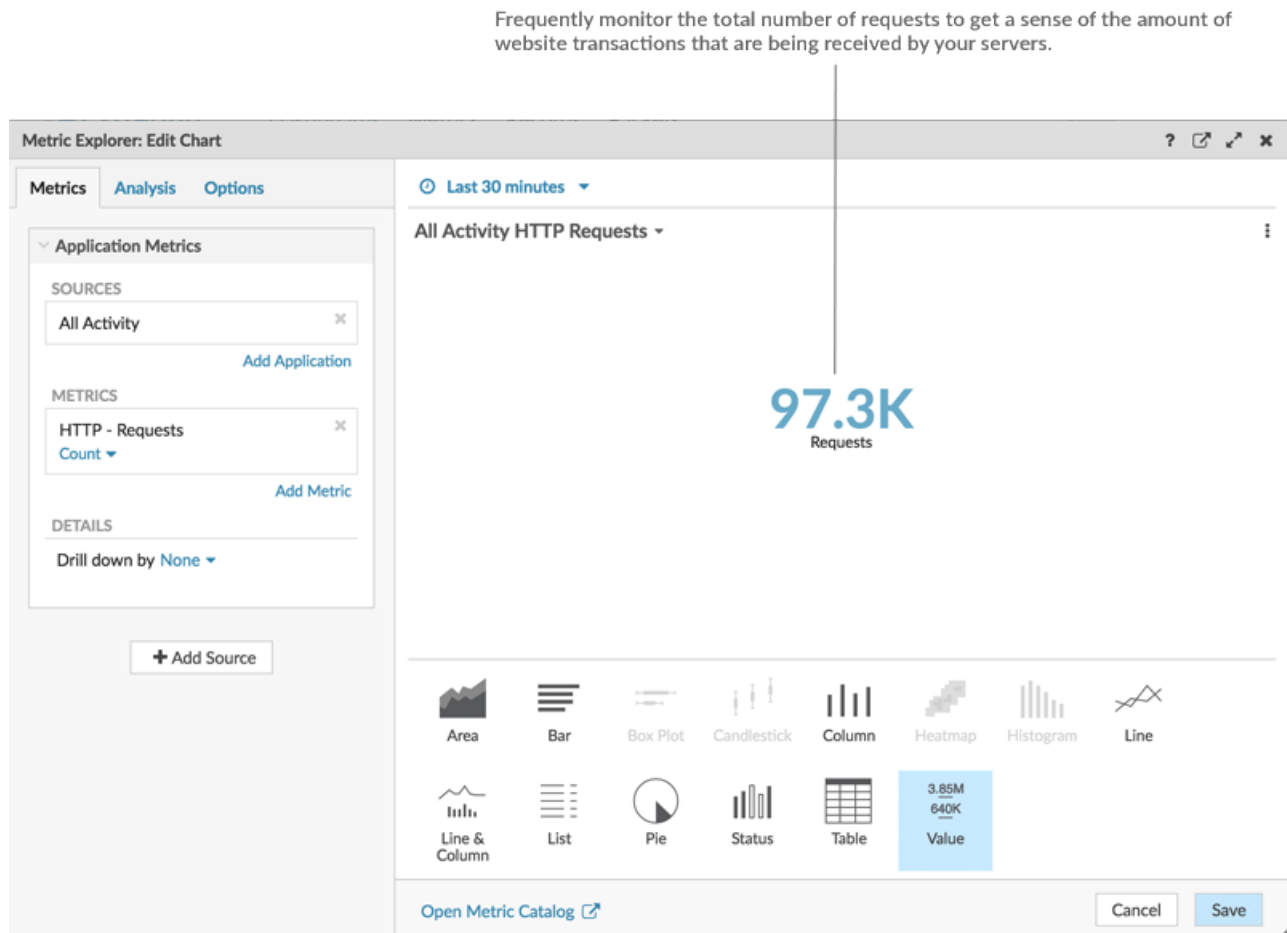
Frequently monitor the total number of requests to get a sense of the amount of website transactions that are being received by your servers.

Metric Explorer: Edit Chart

?

Metrics Analysis Options

Last 30 minutes

Application Metrics

SOURCES

All Activity

Add Application

METRICS

HTTP - Requests

Count

Add Metric

DETAILS

Drill down by None

+ Add Source

All Activity HTTP Requests

97.3K
Requests

Area
Bar
Box Plot
Candlestick
Column
Heatmap
Histogram
Line
Line & Column
List
Pie
Status
Table
3.85M
640K
Value

Open Metric Catalog

Cancel
Save